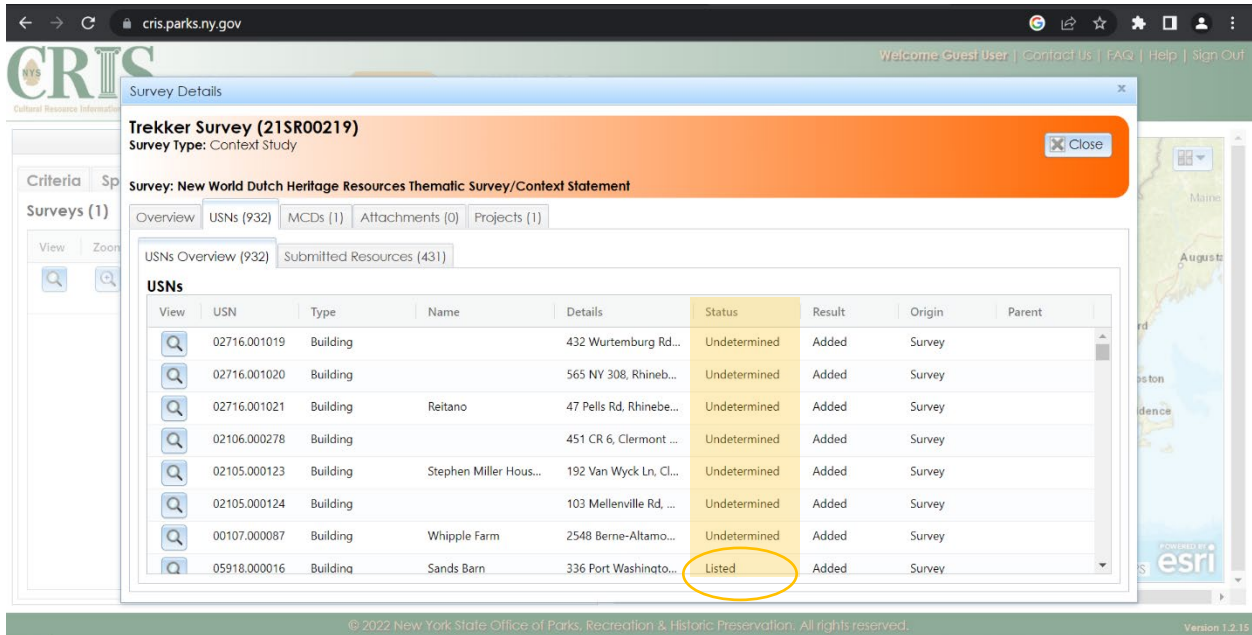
cris.parks.ny.gov

CRIS
NYS
Cultural Resource Information

Welcome Guest User | Contact Us | FAQ | Help | Sign Out

Survey Details

Trekker Survey (21SR00219)
Survey Type: Context Study

Close

Survey: New World Dutch Heritage Resources Thematic Survey/Context Statement

Overview | USNs (932) | MCDs (1) | Attachments (0) | Projects (1)

USNs Overview (932) | Submitted Resources (431)

USNs

| View | USN | Type | Name | Details | Status | Result | Origin | Parent |
|---|---|---|---|---|---|---|---|---|
| | 02716.001019 | Building | | 432 Wurtemburg Rd... | Undetermined | Added | Survey | |
| | 02716.001020 | Building | | 565 NY 308, Rhineb... | Undetermined | Added | Survey | |
| | 02716.001021 | Building | Reitano | 47 Pells Rd, Rhinebe... | Undetermined | Added | Survey | |
| | 02106.000278 | Building | | 451 CR 6, Clermont ... | Undetermined | Added | Survey | |
| | 02105.000123 | Building | Stephen Miller Hous... | 192 Van Wyck Ln, Cl... | Undetermined | Added | Survey | |
| | 02105.000124 | Building | | 103 Mellenville Rd, ... | Undetermined | Added | Survey | |
| | 00107.000087 | Building | Whipple Farm | 2548 Berne-Altamo... | Undetermined | Added | Survey | |
| | 05918.000016 | Building | Sands Barn | 336 Port Washingto... | Listed | Added | Survey | |

Criteria | Sp
Surveys (1)
View | Zoom

Maine
Augusta
ston
dence
POWERED BY esri

© 2022 New York State Office of Parks, Recreation & Historic Preservation. All rights reserved.
Version 1.2.15